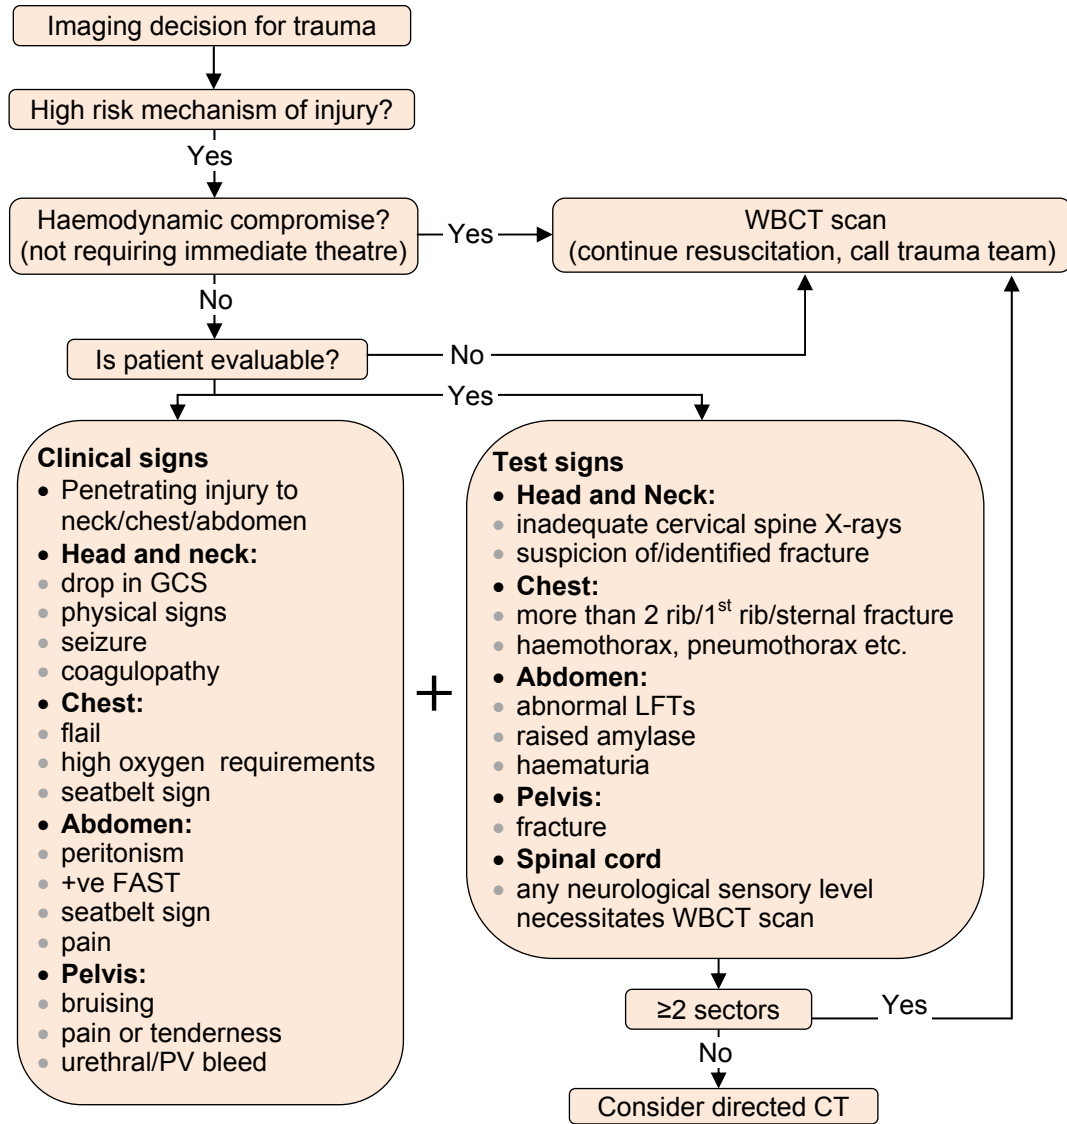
Imaging decision for trauma

High risk mechanism of injury?

Yes

Haemodynamic compromise? (not requiring immediate theatre)

Yes

WBCT scan (continue resuscitation, call trauma team)

No

Is patient evaluable?

No

Yes

**Clinical signs**
- Penetrating injury to neck/chest/abdomen
- **Head and neck:**
- drop in GCS
- physical signs
- seizure
- coagulopathy
- **Chest:**
- flail
- high oxygen requirements
- seatbelt sign
- **Abdomen:**
- peritonism
- +ve FAST
- seatbelt sign
- pain
- **Pelvis:**
- bruising
- pain or tenderness
- urethral/PV bleed

+

**Test signs**
- **Head and Neck:**
- inadequate cervical spine X-rays
- suspicion of/identified fracture
- **Chest:**
- more than 2 rib/1$^{st}$ rib/sternal fracture
- haemothorax, pneumothorax etc.
- **Abdomen:**
- abnormal LFTs
- raised amylase
- haematuria
- **Pelvis:**
- fracture
- **Spinal cord**
- any neurological sensory level necessitates WBCT scan

≥2 sectors

Yes

No

Consider directed CT